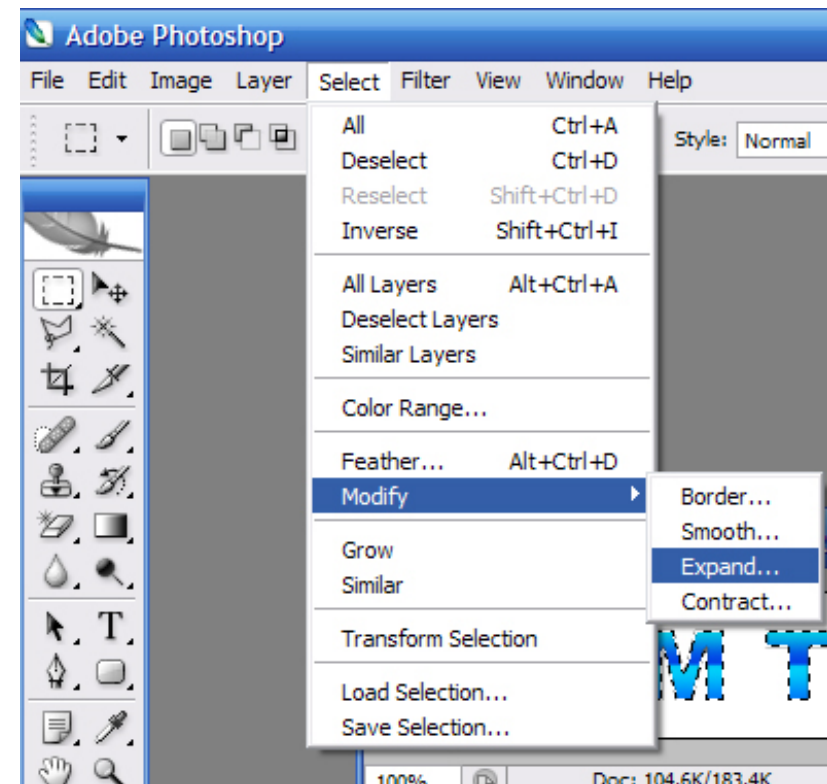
Adobe Photoshop

File Edit Image Layer Select Filter View Window Help

Style: Normal

All Ctrl+A
Deselect Ctrl+D
Reselect Shift+Ctrl+D
Inverse Shift+Ctrl+I

All Layers Alt+Ctrl+A
Deselect Layers
Similar Layers

Color Range...

Feather... Alt+Ctrl+D
Modify

Grow
Similar

Transform Selection

Load Selection...
Save Selection...

Border...
Smooth...
Expand...
Contract...

M T

100%

Doc: 104.6K/183.4K